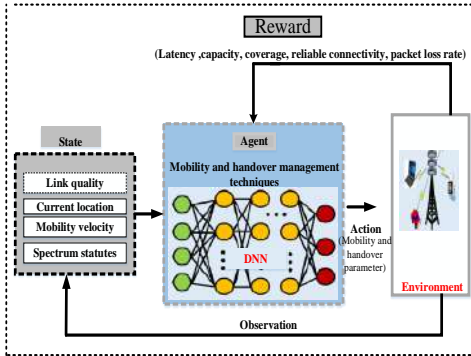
Reward

(Latency ,capacity, coverage, reliable connectivity, packet loss rate)

State

Link quality

Current location

Mobility velocity

Spectrum statutes

Agent

Mobility and handover management techniques

DNN

Action (Mobility and handover parameter)

Environment

Observation